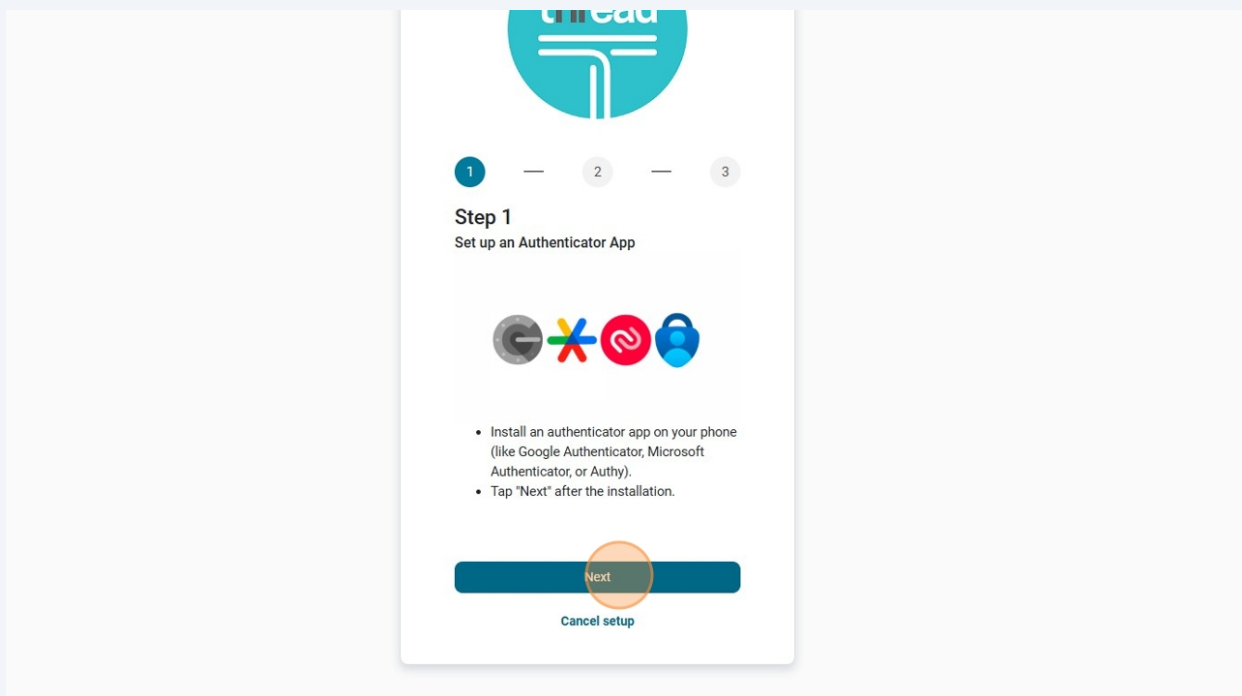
1 2 3

Step 1

Set up an Authenticator App

- Install an authenticator app on your phone (like Google Authenticator, Microsoft Authenticator, or Authy).
- Tap "Next" after the installation.

Next

Cancel setup